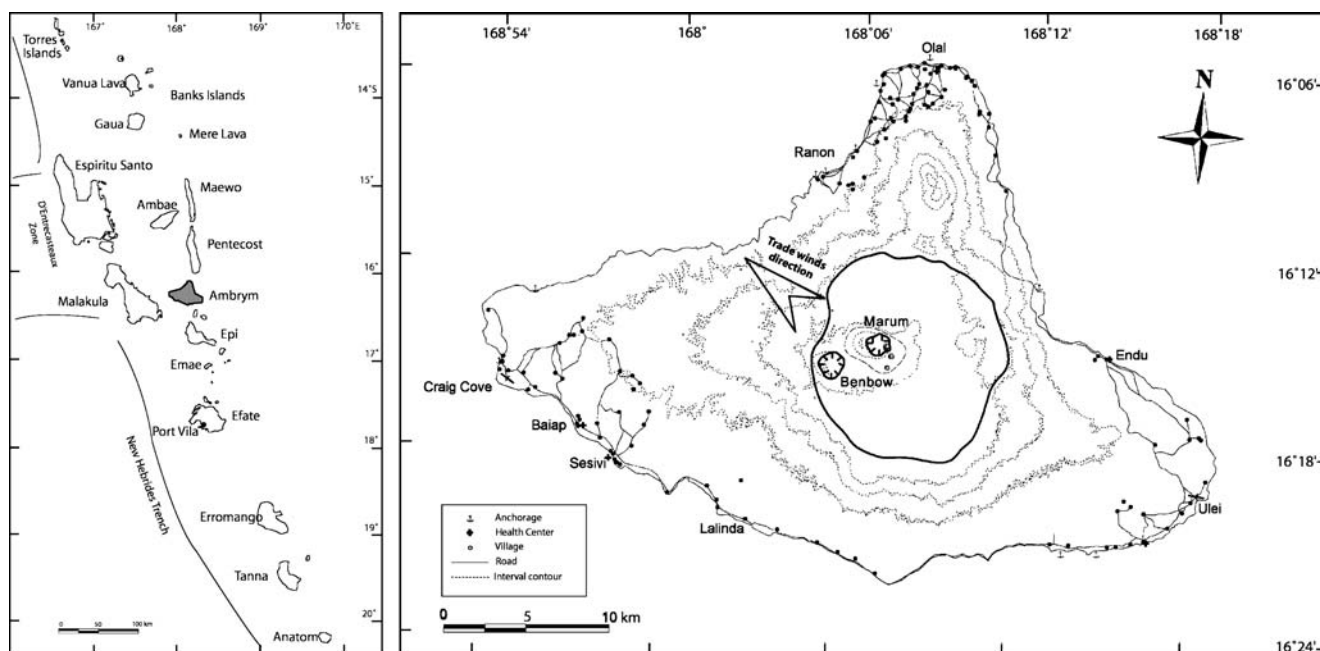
167° 168° 169° 170°E

Torres Islands

Vanua Lava

Banks Islands

14°S

Gaua

Mere Lava

Espiritu Santo

15°

Maewo

Ambae

D'Entrecasteaux Zone

Pentecost

16°

Malakula

Ambrym

Epi

17°

Emae

Efate

Port Vila

18°

New Hebrides Trench

Erromango

19°

Tanna

20°

0 50 100 km

Anatom

168°54' 168° 168°06' 168°12' 168°18'

Olal

N

16°06'

Ranon

Trade winds direction

16°12'

Marum

Benbow

Endu

Craig Cove

Baiap

Sesivi

16°18'

Ulei

Lalinda

Anchorage
Health Center
Village
Road
Interval contour

0 5 10 km

16°24'